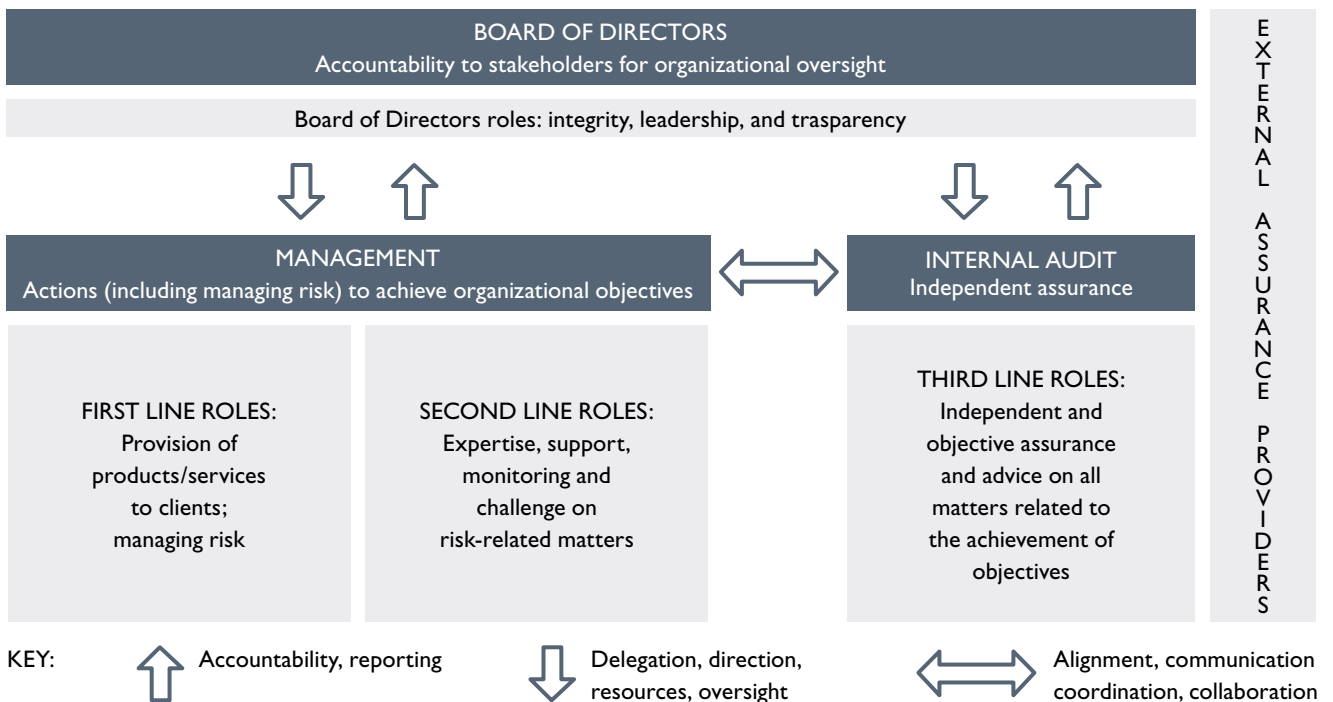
BOARD OF DIRECTORS
Accountability to stakeholders for organizational oversight

Board of Directors roles: integrity, leadership, and trasparency

EXTERNAL ASSURANCE PROVIDERS

MANAGEMENT
Actions (including managing risk) to achieve organizational objectives

INTERNAL AUDIT
Independent assurance

FIRST LINE ROLES:
Provision of products/services to clients; managing risk

SECOND LINE ROLES:
Expertise, support, monitoring and challenge on risk-related matters

THIRD LINE ROLES:
Independent and objective assurance and advice on all matters related to the achievement of objectives

KEY: Accountability, reporting

Delegation, direction, resources, oversight

Alignment, communication coordination, collaboration